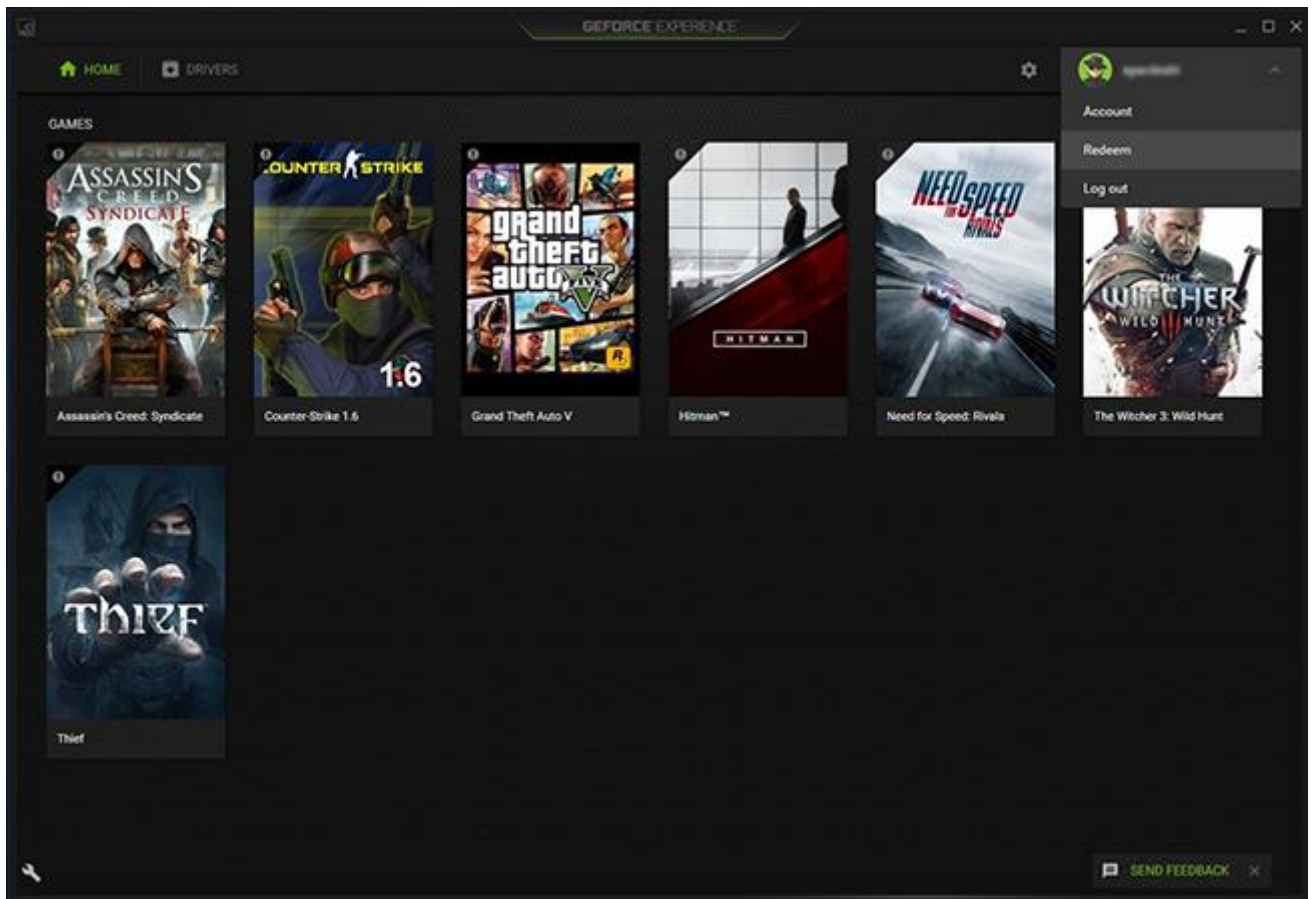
GEFORCE EXPERIENCE

HOME DRIVERS

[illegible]

Account

Redeem

Log out

GAMES

ASSASSINS CREED SYNDICATE

Assassin's Creed: Syndicate

COUNTER STRIKE 1.6

Counter-Strike 1.6

grand theft auto V

Grand Theft Auto V

HITMAN

Hitman™

NEED FOR SPEED RIVALS

Need for Speed: Rivals

THE WITCHER WILD HUNT

The Witcher 3: Wild Hunt

THIEF

Thief

SEND FEEDBACK